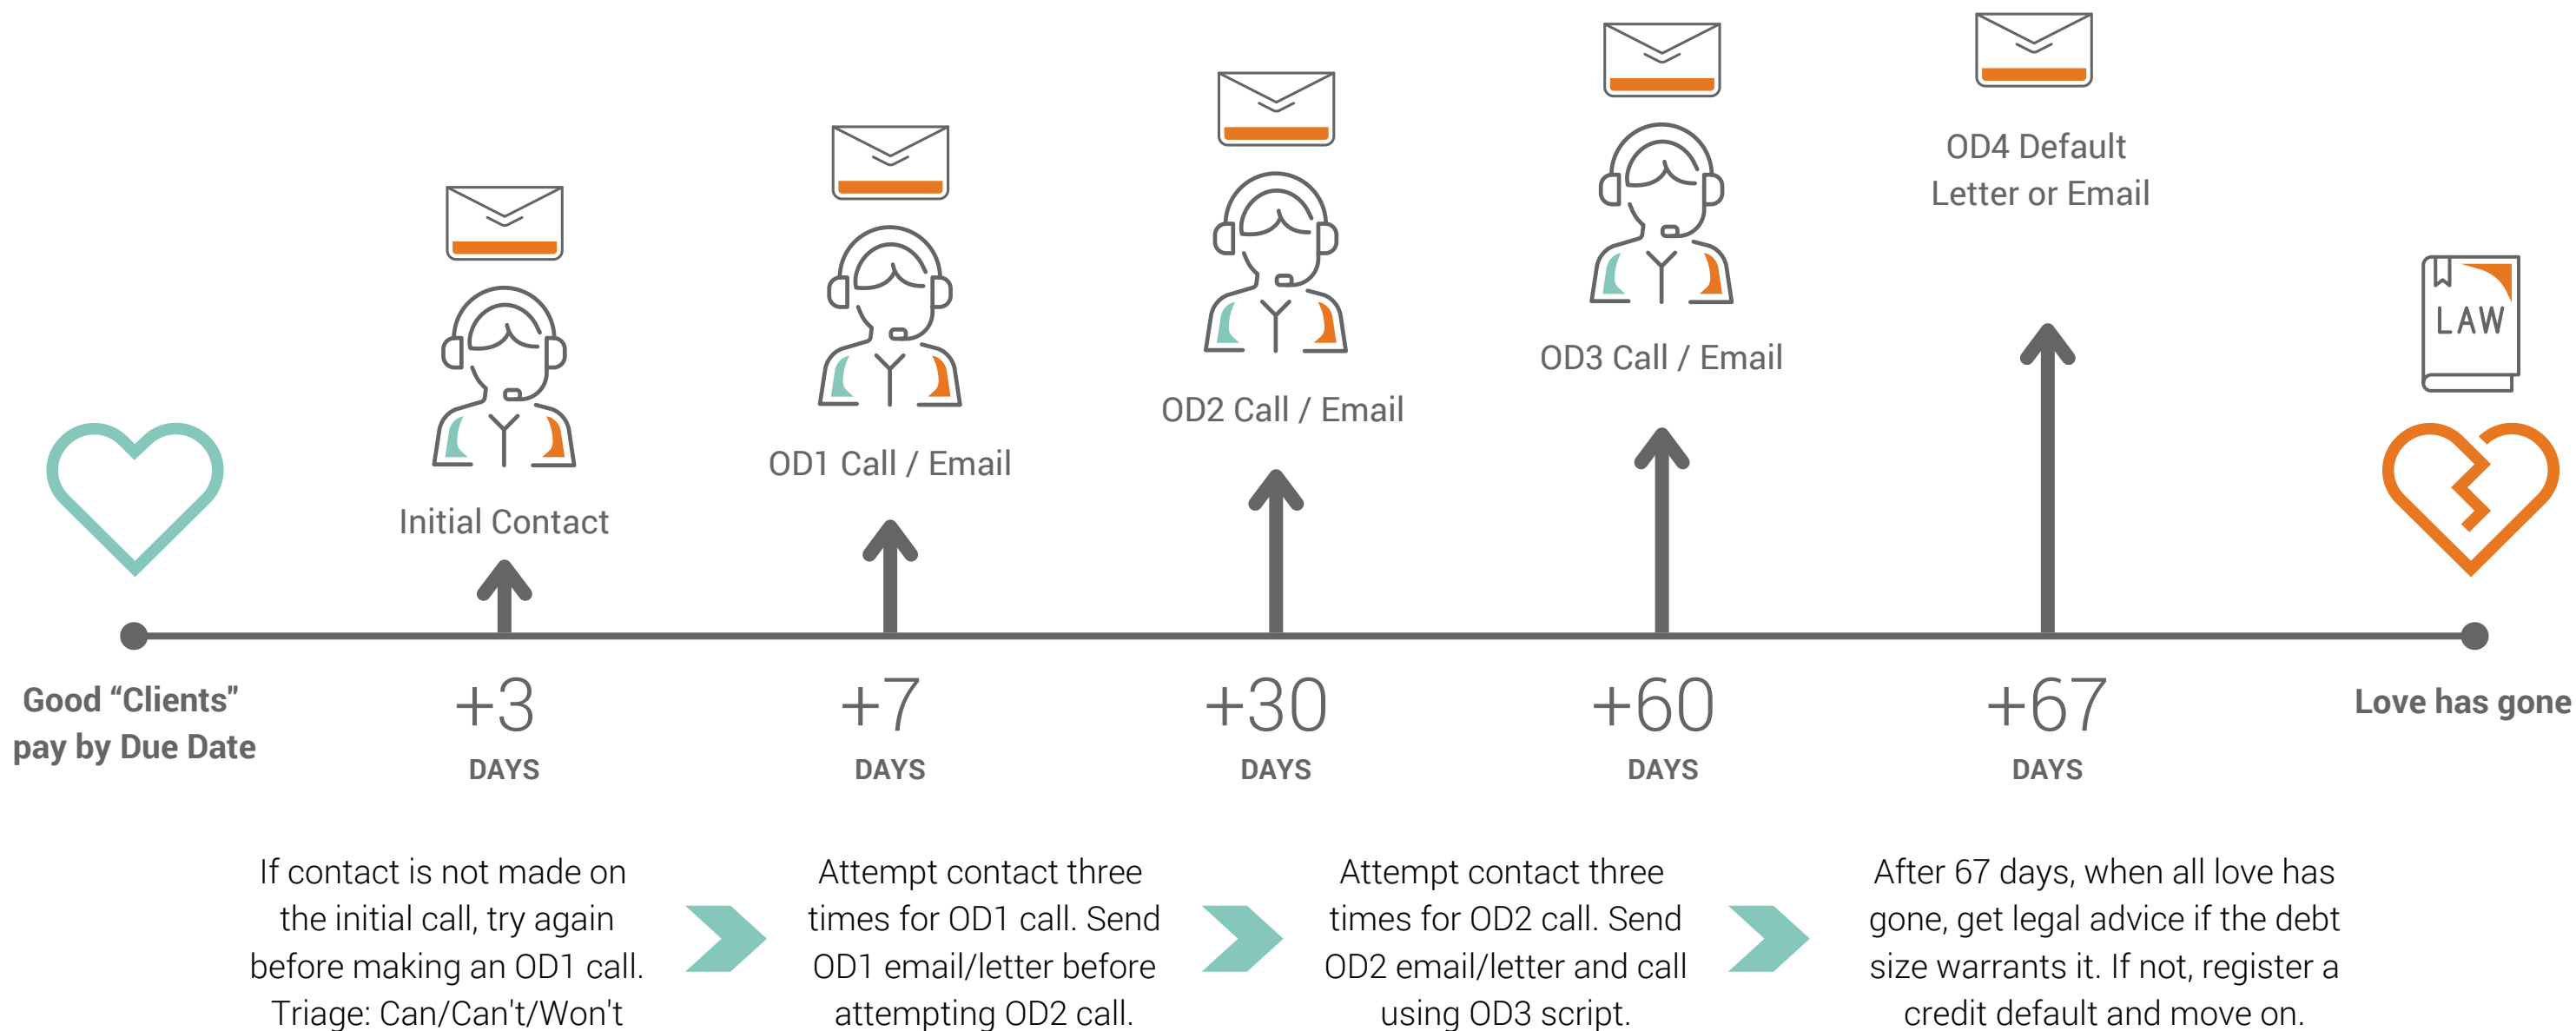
OD4 Default Letter or Email

OD3 Call / Email

OD2 Call / Email

OD1 Call / Email

Initial Contact

LAW

Good “Clients” pay by Due Date

+3 DAYS

+7 DAYS

+30 DAYS

+60 DAYS

+67 DAYS

Love has gone

If contact is not made on the initial call, try again before making an OD1 call. Triage: Can/Can't/Won't

Attempt contact three times for OD1 call. Send OD1 email/letter before attempting OD2 call.

Attempt contact three times for OD2 call. Send OD2 email/letter and call using OD3 script.

After 67 days, when all love has gone, get legal advice if the debt size warrants it. If not, register a credit default and move on.